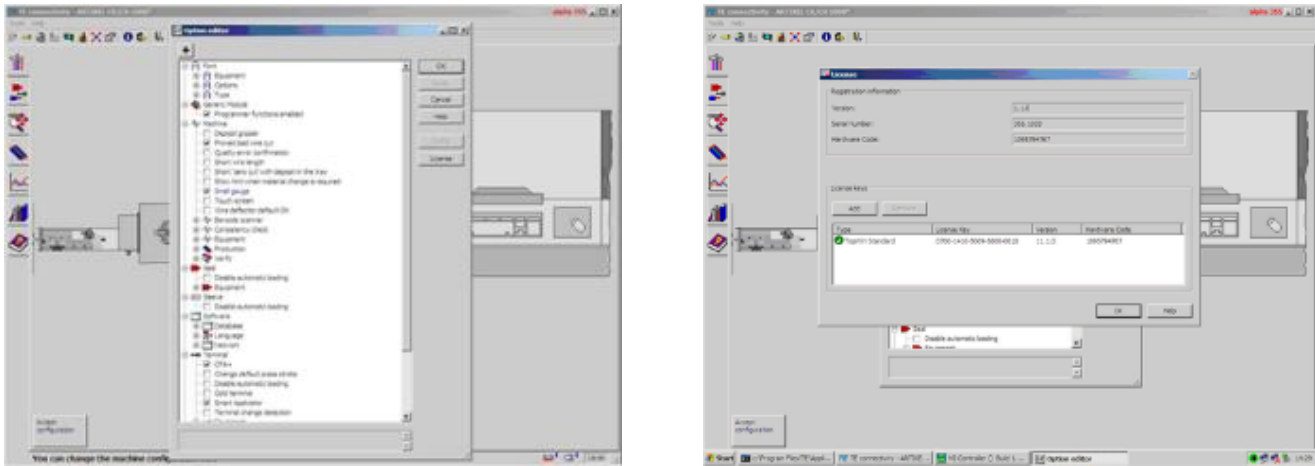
Option editor

OK
Cancel
Help
License

Generic Module
Programmer functions enabled
Machine
Deposit gripper
Prevent bad wire cut
Quality error confirmation
Short wire length
Smart gauge
Touch screen
Barcode scanner
Consistency check
Equipment
Production
Verify
Seal
Disable automatic loading
Equipment
Sleeve
Disable automatic loading
Software
Database
Language
Terminal
Disable automatic loading
Gold terminal
Smart Applicator
Terminal change detection

You can change the machine configuration

Licenses

Registration information
Version:
Serial Number:
Hardware Code:

License Keys
Add
Remove
| Type | License Key | Version | Hardware Code |
|---|---|---|---|
| TopWin Standard | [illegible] | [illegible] | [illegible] |

OK
Help

Seal
Disable automatic loading

Start
Option editor